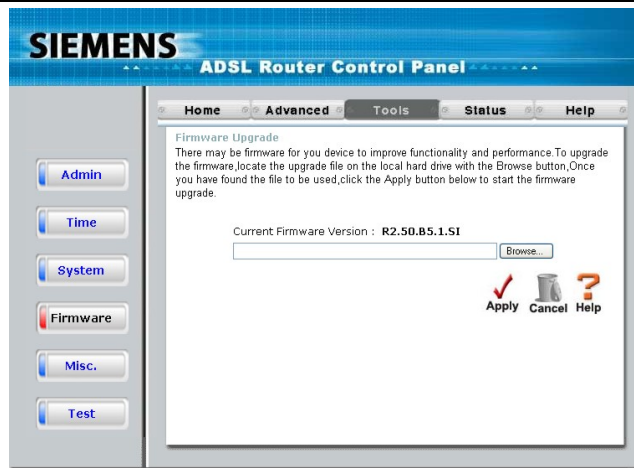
SIEMENS
ADSL Router Control Panel

Home
Advanced
Tools
Status
Help

Admin
Time
System
Firmware
Misc.
Test

Firmware Upgrade
There may be firmware for you device to improve functionality and performance.To upgrade the firmware,locate the upgrade file on the local hard drive with the Browse button,Once you have found the file to be used,click the Apply button below to start the firmware upgrade.

Current Firmware Version : R2.50.B5.1.SI

Browse...

Apply
Cancel
Help